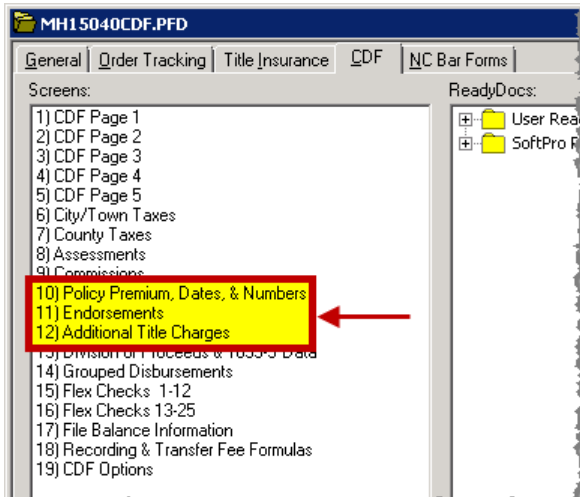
MH15040CDF.PFD

General | Order Tracking | Title Insurance | CDF | NC Bar Forms

Screens:

1) CDF Page 1
2) CDF Page 2
3) CDF Page 3
4) CDF Page 4
5) CDF Page 5
6) City/Town Taxes
7) County Taxes
8) Assessments
9) Commissions
10) Policy Premium, Dates, & Numbers
11) Endorsements
12) Additional Title Charges
13) Division of Proceeds & 1099-S Data
14) Grouped Disbursements
15) Flex Checks 1-12
16) Flex Checks 13-25
17) File Balance Information
18) Recording & Transfer Fee Formulas
19) CDF Options

ReadyDocs:

User Rea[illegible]
SoftPro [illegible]